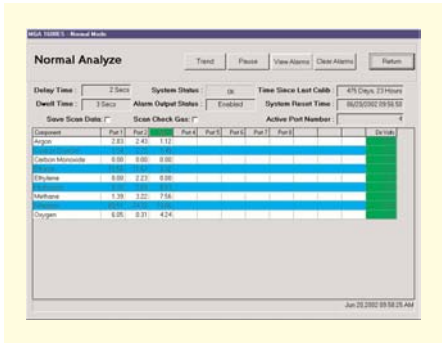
MGA 1600ES - Normal Mode

Normal Analyze

Trend | Pause | View Alarms | Clear Alarms | Return

Delay Time : 2 Secs
Dwell Time : 3 Secs
System Status : OK
Alarm Output Status : Enabled
Time Since Last Calib : 476 Days, 23 Hours
System Reset Time : 06/28/2002 09:56:50
Save Scan Data : ☐
Scan Check Gas : ☐
Active Port Number : 4

| Component | Port 1 | Port 2 | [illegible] | Port 4 | Port 5 | Port 6 | Port 7 | Port 8 | Det Volts |
|---|---|---|---|---|---|---|---|---|---|
| Argon | 2.83 | 2.43 | 1.12 | | | | | | |
| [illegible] | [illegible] | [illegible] | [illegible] | | | | | | |
| Carbon Monoxide | 0.00 | 0.00 | 0.00 | | | | | | |
| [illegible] | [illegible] | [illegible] | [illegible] | | | | | | |
| Ethylene | 0.00 | 2.23 | 0.00 | | | | | | |
| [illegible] | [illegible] | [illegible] | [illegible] | | | | | | |
| Methane | 1.39 | 3.22 | 7.56 | | | | | | |
| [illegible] | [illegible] | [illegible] | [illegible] | | | | | | |
| Oxygen | 6.05 | 0.31 | 4.24 | | | | | | |

Jun 28,2002 09:58:25 AM